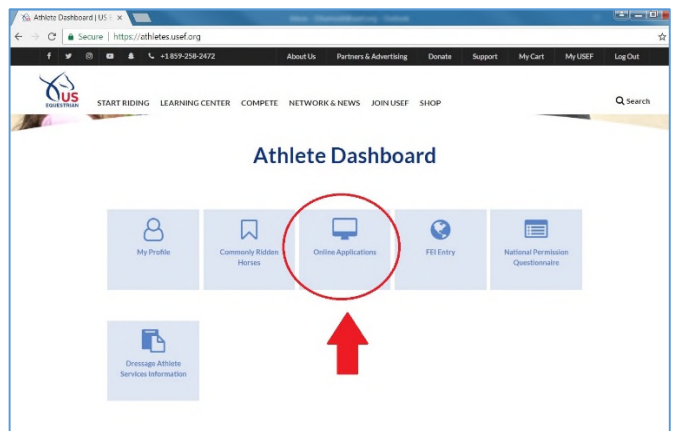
Athlete Dashboard | US E ×

Secure | https://athletes.usef.org

+1 859-258-2472 About Us Partners & Advertising Donate Support My Cart My USEF Log Out

US EQUESTRIAN

START RIDING LEARNING CENTER COMPETE NETWORK & NEWS JOIN USEF SHOP

Search

Athlete Dashboard

My Profile

Commonly Ridden Horses

Online Applications

FEI Entry

National Permission Questionnaire

Dressage Athlete Services Information